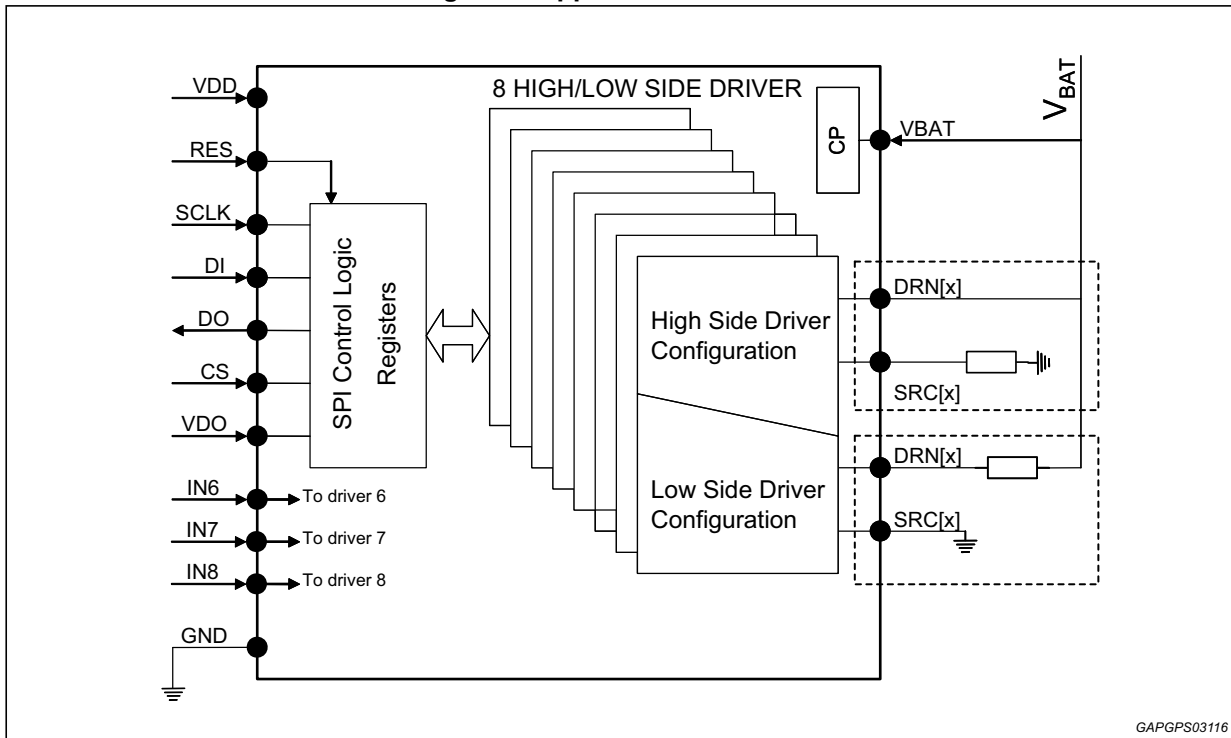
VDD
RES
SCLK
DI
DO
CS
VDO
IN6
IN7
IN8
GND
To driver 6
To driver 7
To driver 8
SPI Control Logic Registers
8 HIGH/LOW SIDE DRIVER
High Side Driver Configuration
Low Side Driver Configuration
CP
VBAT
$V_{BAT}$
DRN[x]
SRC[x]
DRN[x]
SRC[x]
GAPGPS03116